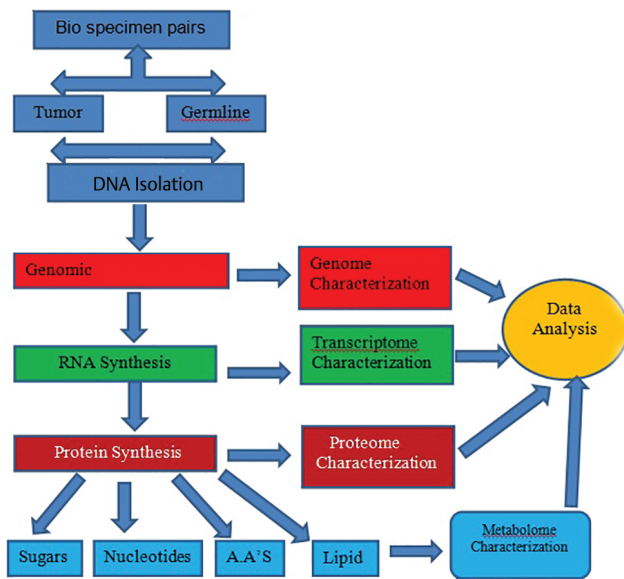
Bio specimen pairs

Tumor

Germline

DNA Isolation

Genomic

Genome Characterization

Data Analysis

RNA Synthesis

Transcriptome Characterization

Protein Synthesis

Proteome Characterization

Sugars

Nucleotides

A.A'S

Lipid

Metabolome Characterization